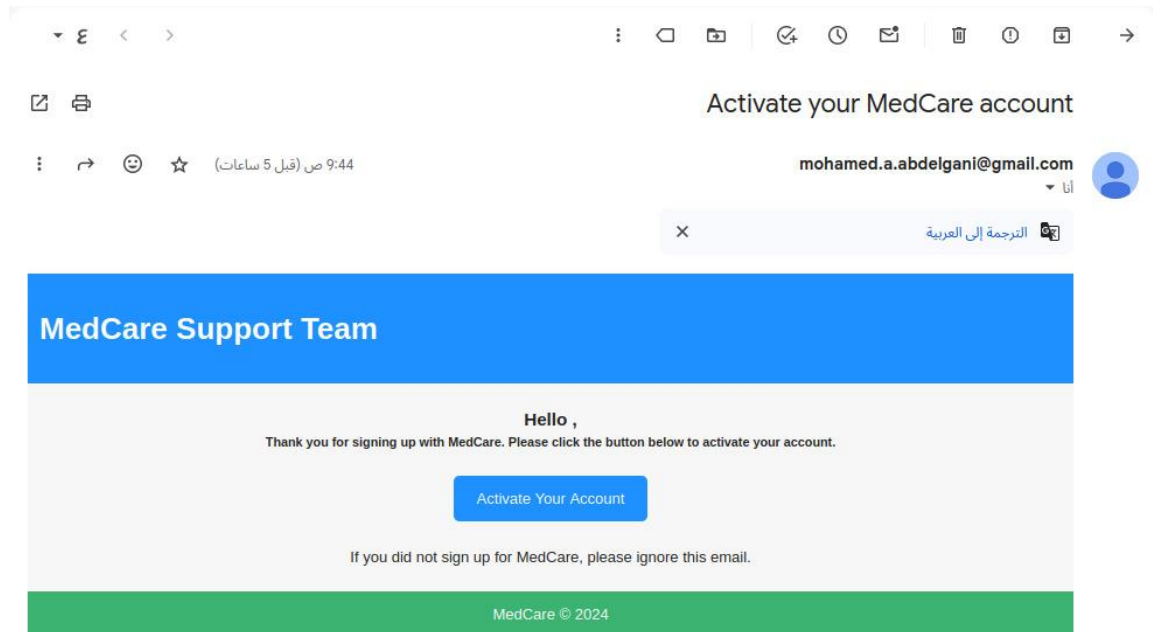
٤

Activate your MedCare account

mohamed.a.abdelgani@gmail.com
أنا

9:44 ص (قبل 5 ساعات)

الترجمة إلى العربية

MedCare Support Team

Hello ,

Thank you for signing up with MedCare. Please click the button below to activate your account.

Activate Your Account

If you did not sign up for MedCare, please ignore this email.

MedCare © 2024